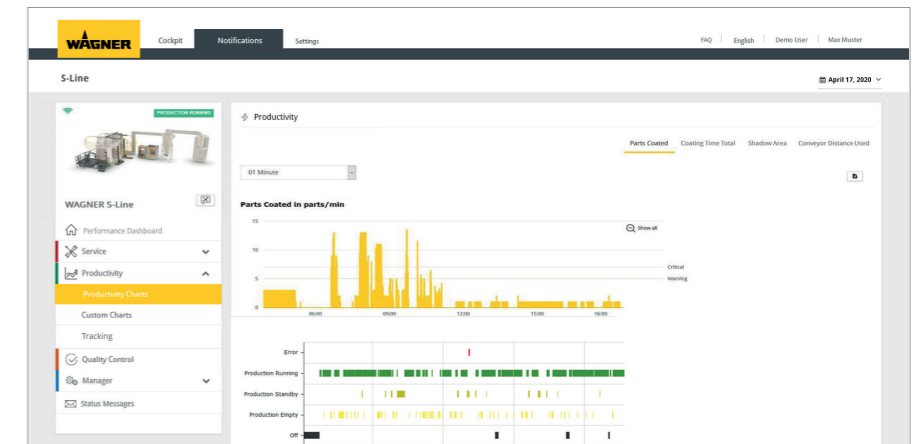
WAGNER

Cockpit

Notifications

Settings

FAQ | English | Demo User | Max Muster

S-Line

April 17, 2020

PRODUCTION RUNNING

WAGNER S-Line

Performance Dashboard

Service

Productivity

Productivity Charts

Custom Charts

Tracking

Quality Control

Manager

Status Messages

Productivity

Parts Coated

Coating Time Total

Shadow Area

Conveyor Distance Used

01 Minute

Parts Coated in parts/min

Show all

15

10

5

0

Critical

Warning

06:00

09:00

12:00

15:00

18:00

Error

Production Running

Production Standby

Production Empty

Off